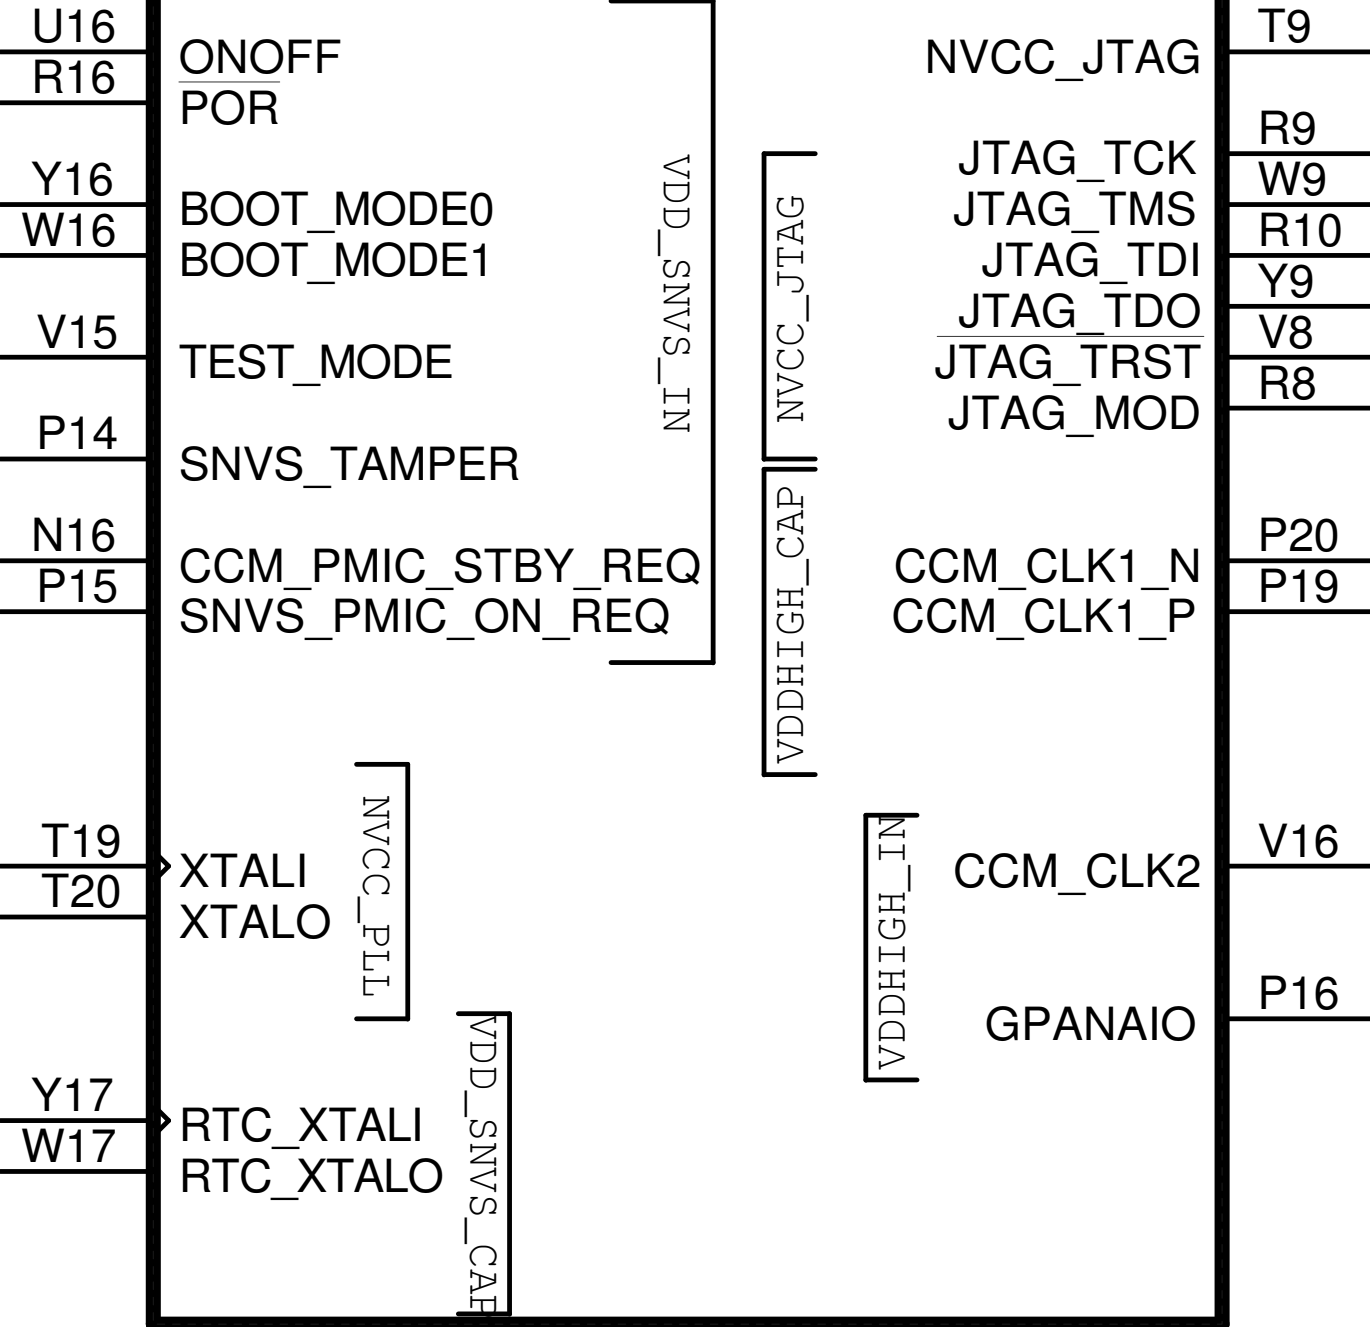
U16
R16
ONOFF
POR
Y16
W16
BOOT_MODE0
BOOT_MODE1
V15
TEST_MODE
P14
SNVS_TAMPER
N16
P15
CCM_PMIC_STBY_REQ
SNVS_PMIC_ON_REQ
VDD_SNVS_IN
NVCC_JTAG
VDDHIGH_CAP
T9
NVCC_JTAG
R9
W9
R10
Y9
V8
R8
JTAG_TCK
JTAG_TMS
JTAG_TDI
JTAG_TDO
JTAG_TRST
JTAG_MOD
P20
P19
CCM_CLK1_N
CCM_CLK1_P
T19
T20
XTALI
XTALO
NVCC_PLL
VDDHIGH_IN
CCM_CLK2
V16
P16
GPANAIO
Y17
W17
RTC_XTALI
RTC_XTALO
VDD_SNVS_CAP